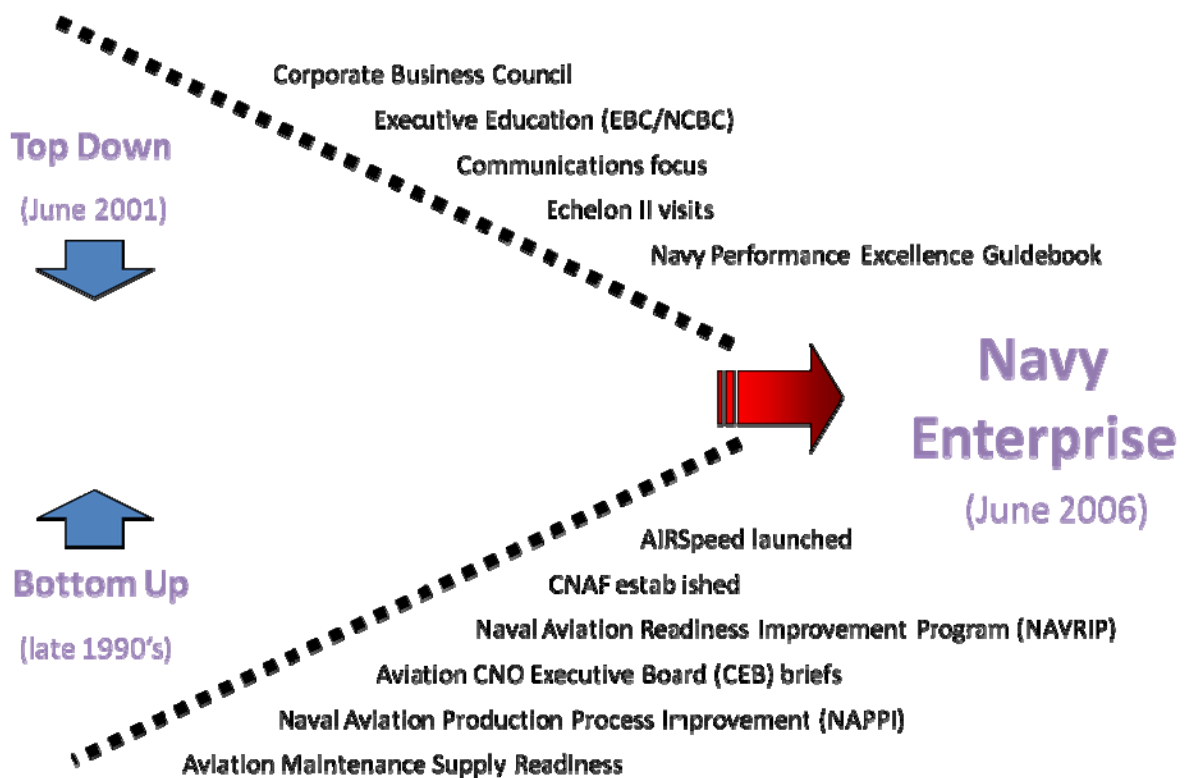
Top Down

(June 2001)

Corporate Business Council

Executive Education (EBC/NCBC)

Communications focus

Echelon II visits

Navy Performance Excellence Guidebook

Navy Enterprise

(June 2006)

Bottom Up

(late 1990's)

AIRSpeed launched

CNAF estab ished

Naval Aviation Readiness Improvement Program (NAVRIP)

Aviation CNO Executive Board (CEB) briefs

Naval Aviation Production Process Improvement (NAPPI)

Aviation Maintenance Supply Readiness